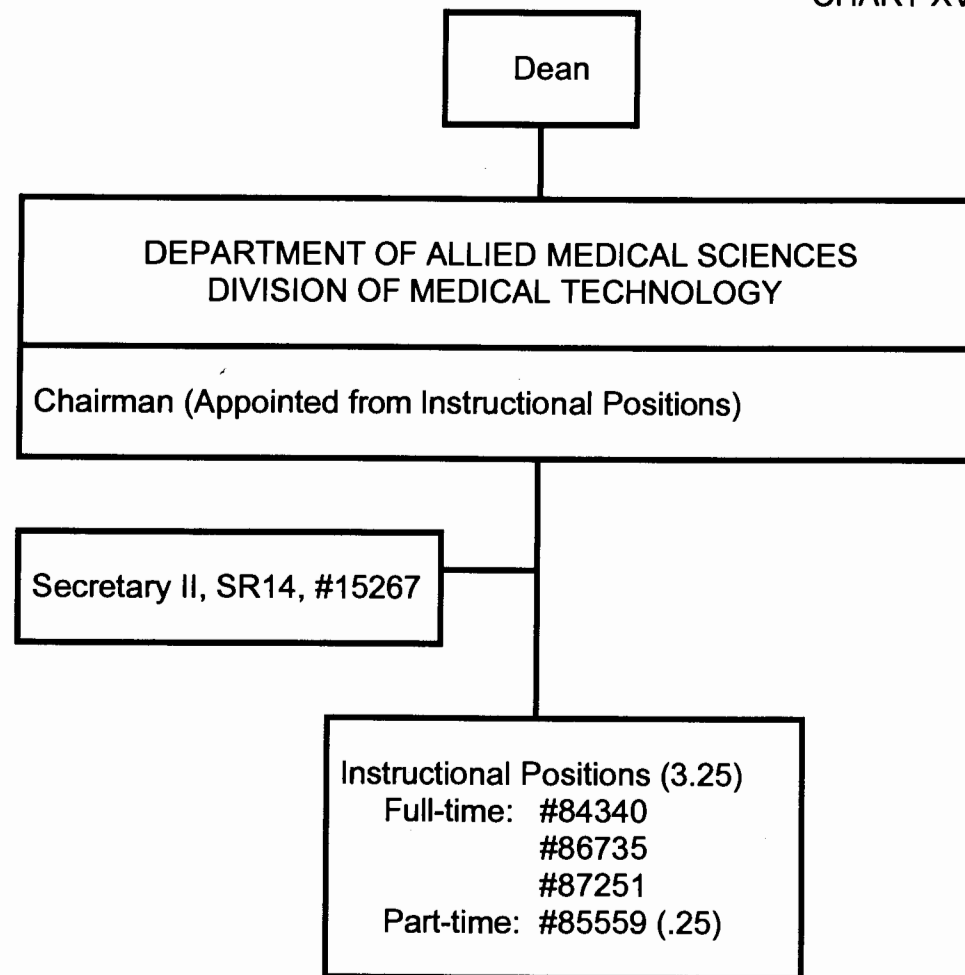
CHART XV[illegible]

Dean

DEPARTMENT OF ALLIED MEDICAL SCIENCES
DIVISION OF MEDICAL TECHNOLOGY

Chairman (Appointed from Instructional Positions)

Secretary II, SR14, #15267

Instructional Positions (3.25)
Full-time: #84340
#86735
#87251
Part-time: #85559 (.25)